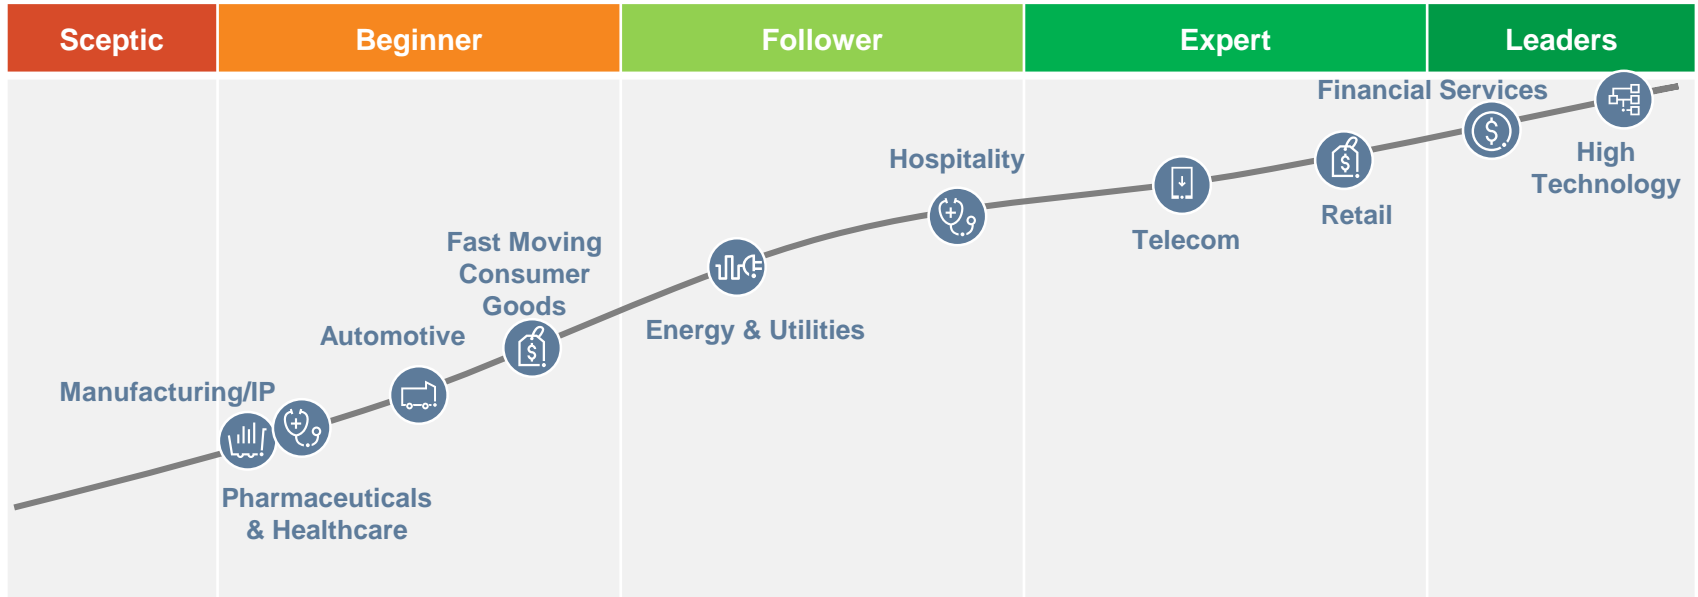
| Sceptic | Beginner | Follower | Expert | Leaders |
|---|---|---|---|---|

Financial Services

High Technology

Hospitality

Retail

Telecom

Fast Moving Consumer Goods

Energy & Utilities

Automotive

Manufacturing/IP

Pharmaceuticals & Healthcare